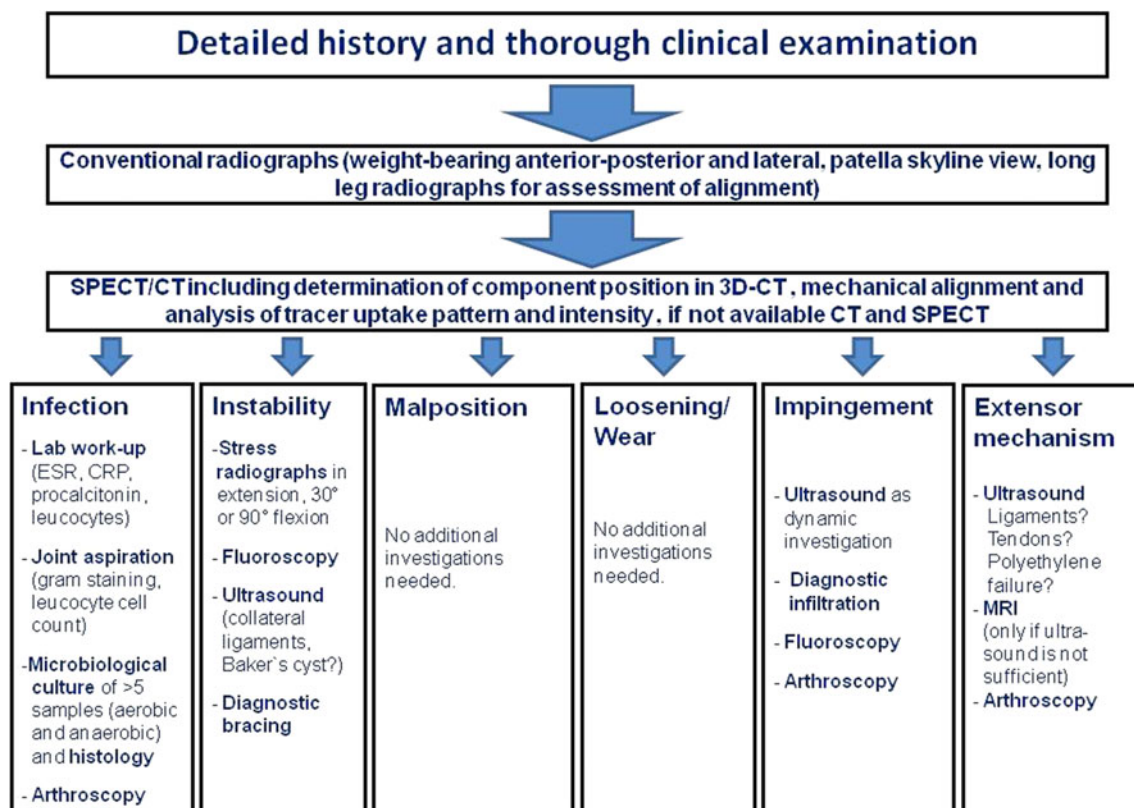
Detailed history and thorough clinical examination

Conventional radiographs (weight-bearing anterior-posterior and lateral, patella skyline view, long leg radiographs for assessment of alignment)

SPECT/CT including determination of component position in 3D-CT, mechanical alignment and analysis of tracer uptake pattern and intensity, if not available CT and SPECT

Infection

- Lab work-up (ESR, CRP, procalcitonin, leucocytes)

- Joint aspiration (gram staining, leucocyte cell count)

- Microbiological culture of >5 samples (aerobic and anaerobic) and histology

- Arthroscopy

Instability

- Stress radiographs in extension, 30° or 90° flexion

- Fluoroscopy

- Ultrasound (collateral ligaments, Baker`s cyst?)

- Diagnostic bracing

Malposition

No additional investigations needed.

Loosening/ Wear

No additional investigations needed.

Impingement

- Ultrasound as dynamic investigation

- Diagnostic infiltration

- Fluoroscopy

- Arthroscopy

Extensor mechanism

- Ultrasound Ligaments? Tendons? Polyethylene failure?

- MRI (only if ultrasound is not sufficient)

- Arthroscopy